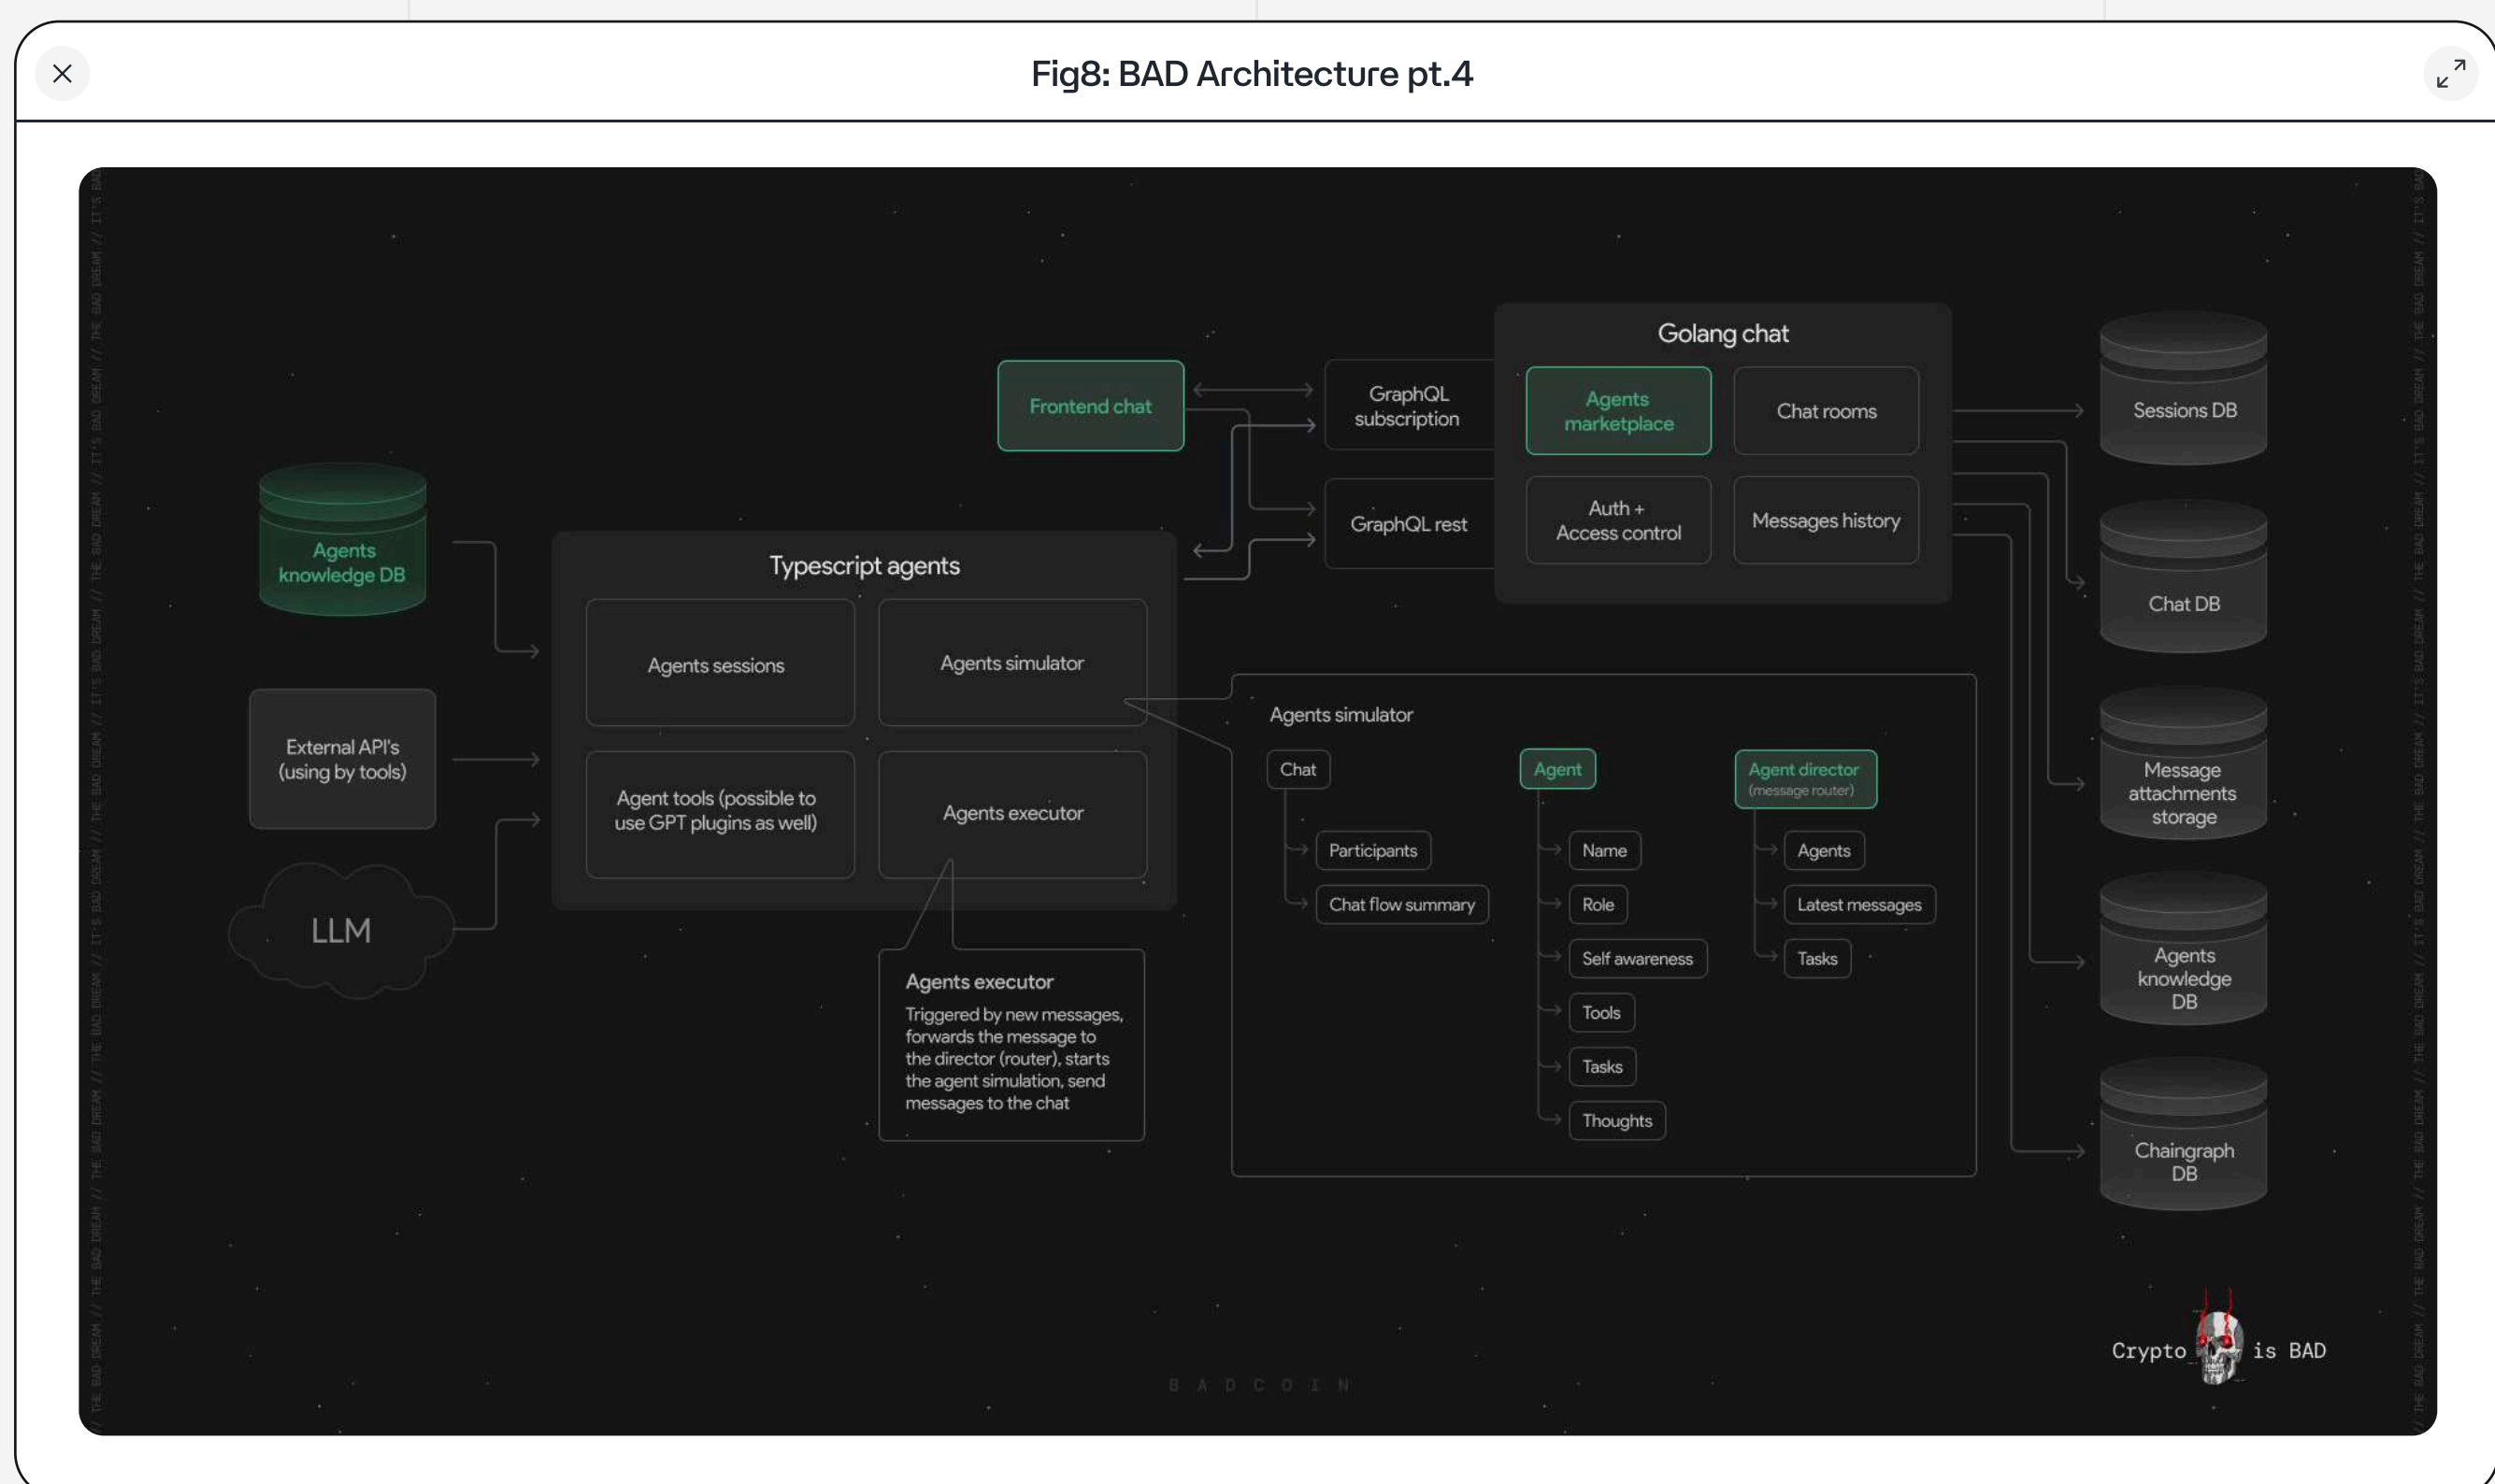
Fig8: BAD Architecture pt.4

Agents knowledge DB

External API's (using by tools)

LLM

Typescript agents

Agents sessions

Agents simulator

Agent tools (possible to use GPT plugins as well)

Agents executor

Frontend chat

GraphQL subscription

GraphQL rest

Golang chat

Agents marketplace

Chat rooms

Auth + Access control

Messages history

Sessions DB

Chat DB

Message attachments storage

Agents knowledge DB

Chaingraph DB

Agents simulator

Chat

Participants

Chat flow summary

Agent

Name

Role

Self awareness

Tools

Tasks

Thoughts

Agent director
(message router)

Agents

Latest messages

Tasks

Agents executor

Triggered by new messages, forwards the message to the director (router), starts the agent simulation, send messages to the chat

B A D C O I N

Crypto is BAD